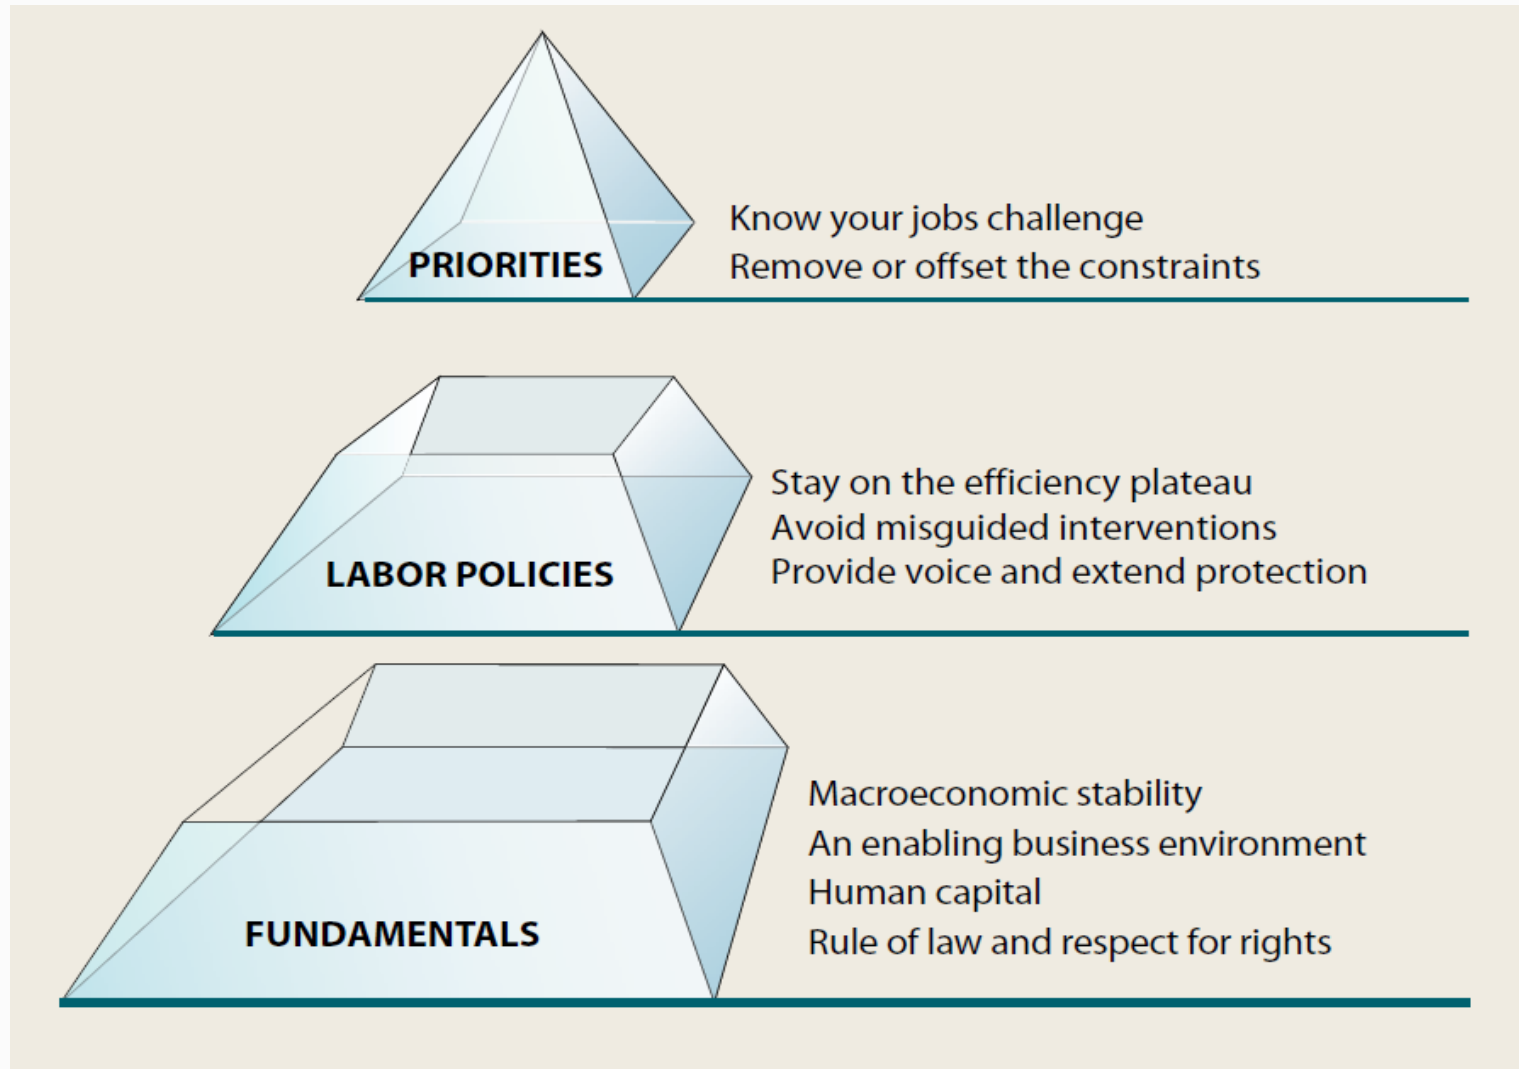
PRIORITIES

Know your jobs challenge
Remove or offset the constraints

LABOR POLICIES

Stay on the efficiency plateau
Avoid misguided interventions
Provide voice and extend protection

FUNDAMENTALS

Macroeconomic stability
An enabling business environment
Human capital
Rule of law and respect for rights